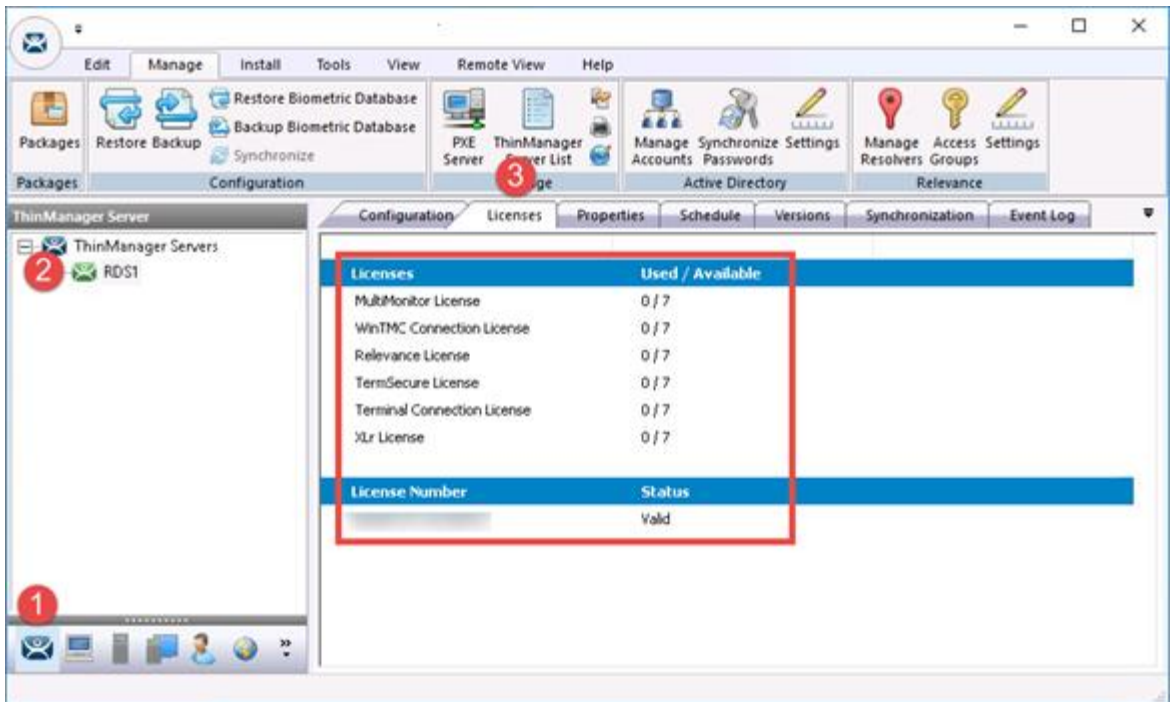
Edit Manage Install Tools View Remote View Help

Packages Restore Backup Restore Biometric Database Backup Biometric Database Synchronize PXE Server ThinManager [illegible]ver List Manage Accounts Synchronize Passwords Settings Manage Resolvers Access Groups Settings

Packages Configuration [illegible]ge Active Directory Relevance

3

ThinManager Server

ThinManager Servers
2 RDS1

Configuration Licenses Properties Schedule Versions Synchronization Event Log

| Licenses | Used / Available |
|---|---|
| MultiMonitor License | 0 / 7 |
| WinTMC Connection License | 0 / 7 |
| Relevance License | 0 / 7 |
| TermSecure License | 0 / 7 |
| Terminal Connection License | 0 / 7 |
| XLr License | 0 / 7 |

| License Number | Status |
|---|---|
| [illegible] | Valid |

1